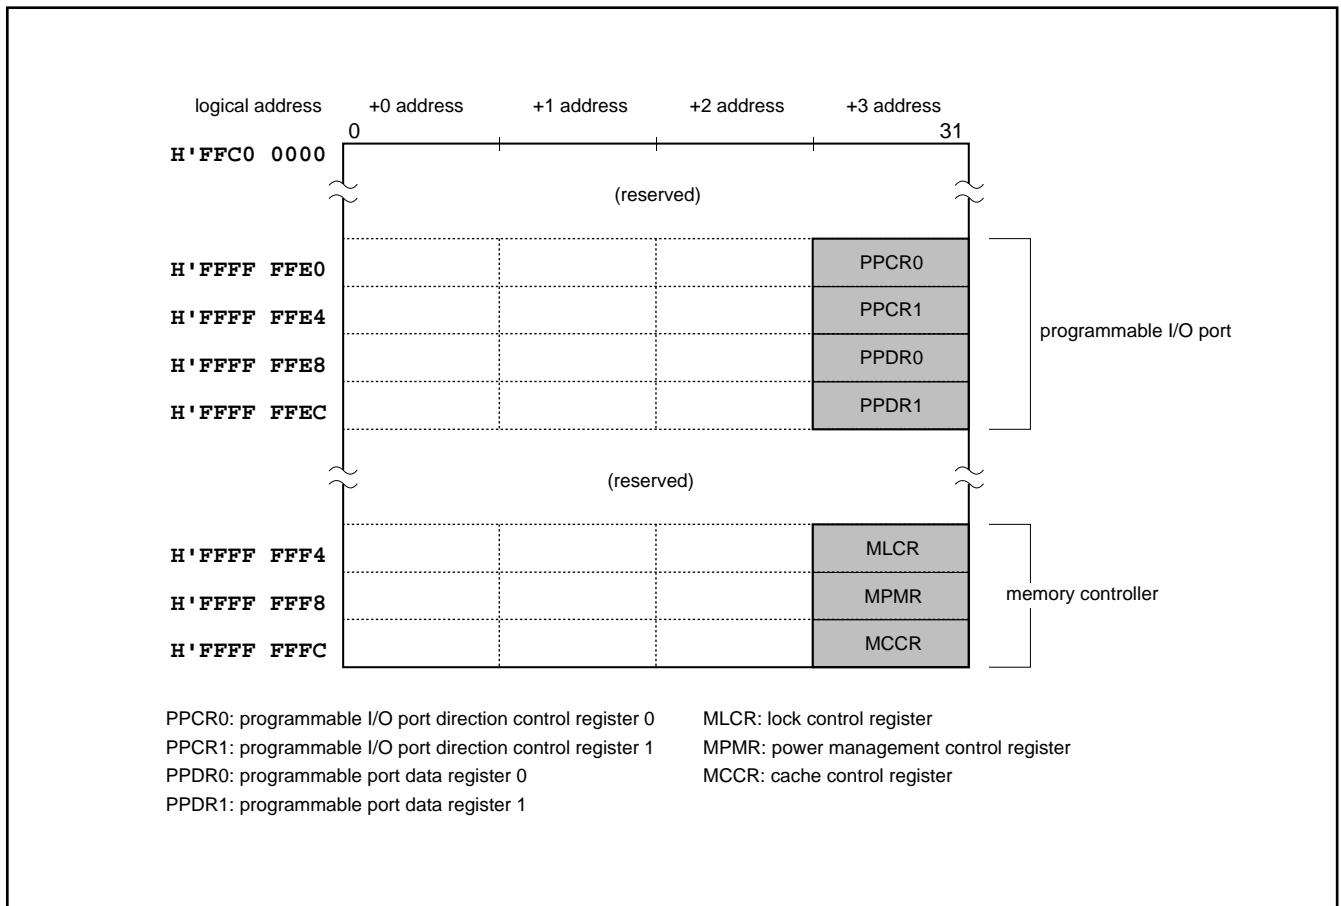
logical address +0 address +1 address +2 address +3 address

0 31

H'FFC0 0000

(reserved)

| | +0 address | +1 address | +2 address | +3 address |
|---|---|---|---|---|
| H'FFFF FFE0 | | | | PPCR0 |
| H'FFFF FFE4 | | | | PPCR1 |
| H'FFFF FFE8 | | | | PPDR0 |
| H'FFFF FFEC | | | | PPDR1 |

programmable I/O port

(reserved)

| | +0 address | +1 address | +2 address | +3 address |
|---|---|---|---|---|
| H'FFFF FFF4 | | | | MLCR |
| H'FFFF FFF8 | | | | MPMR |
| H'FFFF FFFC | | | | MCCR |

memory controller

PPCR0: programmable I/O port direction control register 0
PPCR1: programmable I/O port direction control register 1
PPDR0: programmable port data register 0
PPDR1: programmable port data register 1

MLCR: lock control register
MPMR: power management control register
MCCR: cache control register